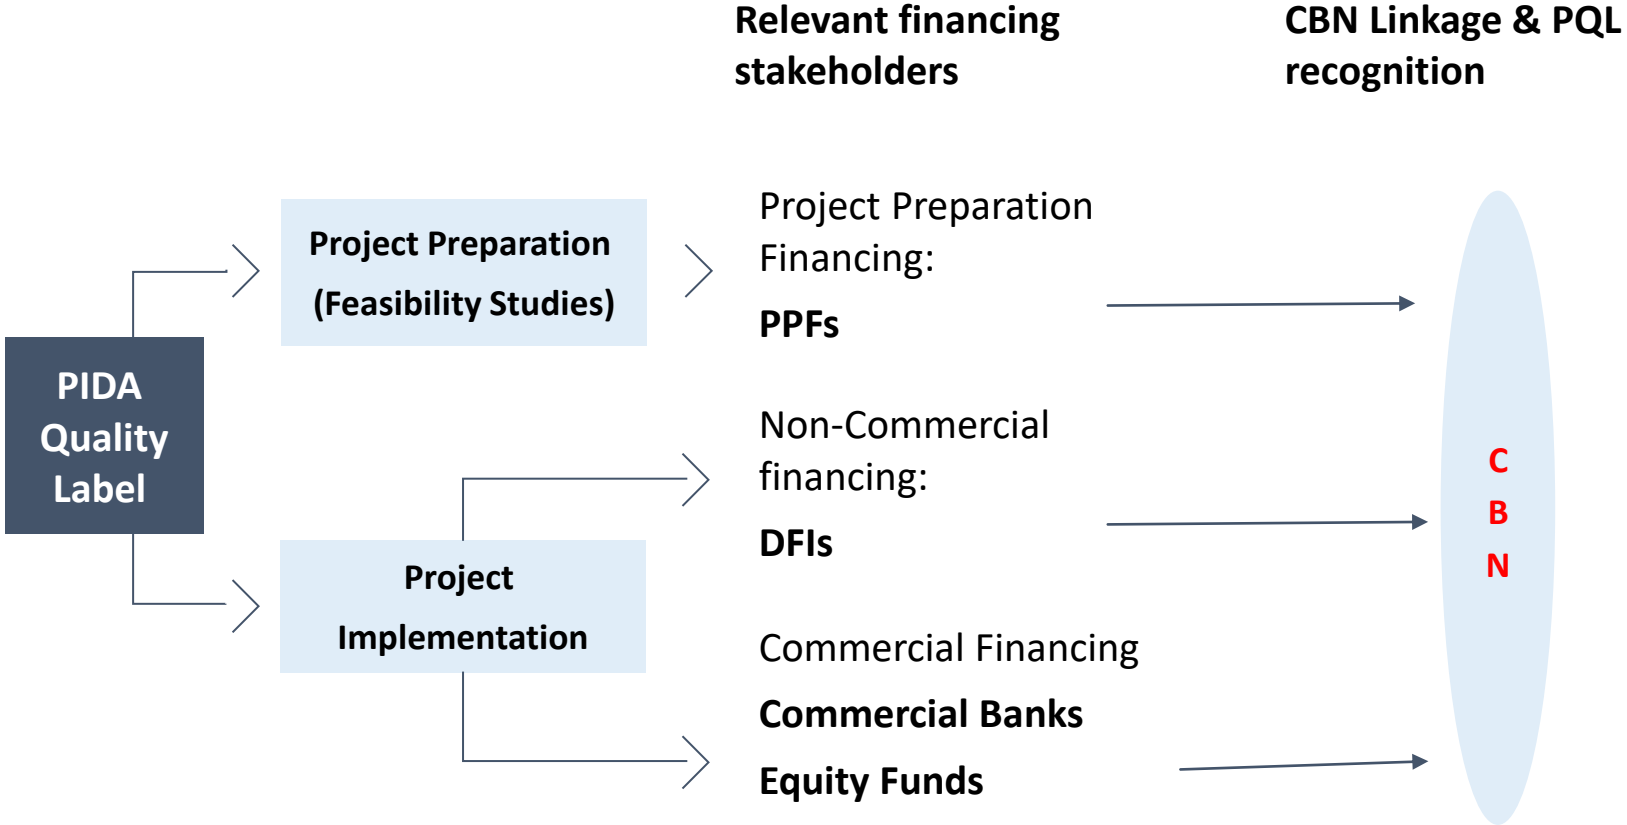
Relevant financing stakeholders

CBN Linkage & PQL recognition

PIDA Quality Label

Project Preparation (Feasibility Studies)

Project Implementation

Project Preparation Financing:

PPFs

Non-Commercial financing:

DFIs

Commercial Financing

Commercial Banks

Equity Funds

C
B
N